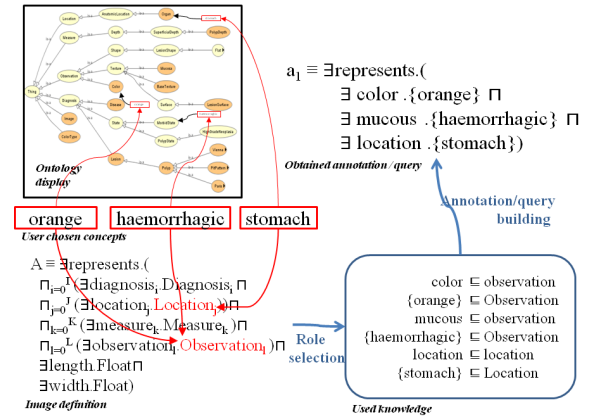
Ontology display

orange

haemorrhagic

stomach

User chosen concepts

$a_1 \equiv \exists$represents.(
$\exists$ color .{orange} $\sqcap$
$\exists$ mucous .{haemorrhagic} $\sqcap$
$\exists$ location .{stomach})

Obtained annotation / query

Annotation/query building

A $\equiv \exists$represents.(
$\sqcap_{i=0}^{I}$($\exists$diagnosis$_i$.Diagnosis$_i$)$\sqcap$
$\sqcap_{j=0}^{J}$($\exists$location$_j$.Location$_j$)$\sqcap$
$\sqcap_{k=0}^{K}$($\exists$measure$_k$.Measure$_k$)$\sqcap$
$\sqcap_{l=0}^{L}$($\exists$observation$_l$.Observation$_l$)$\sqcap$
$\exists$length.Float$\sqcap$
$\exists$width.Float)

Image definition

Role selection

color $\sqsubseteq$ observation
{orange} $\sqsubseteq$ Observation
mucous $\sqsubseteq$ observation
{haemorrhagic} $\sqsubseteq$ Observation
location $\sqsubseteq$ location
{stomach} $\sqsubseteq$ Location

Used knowledge